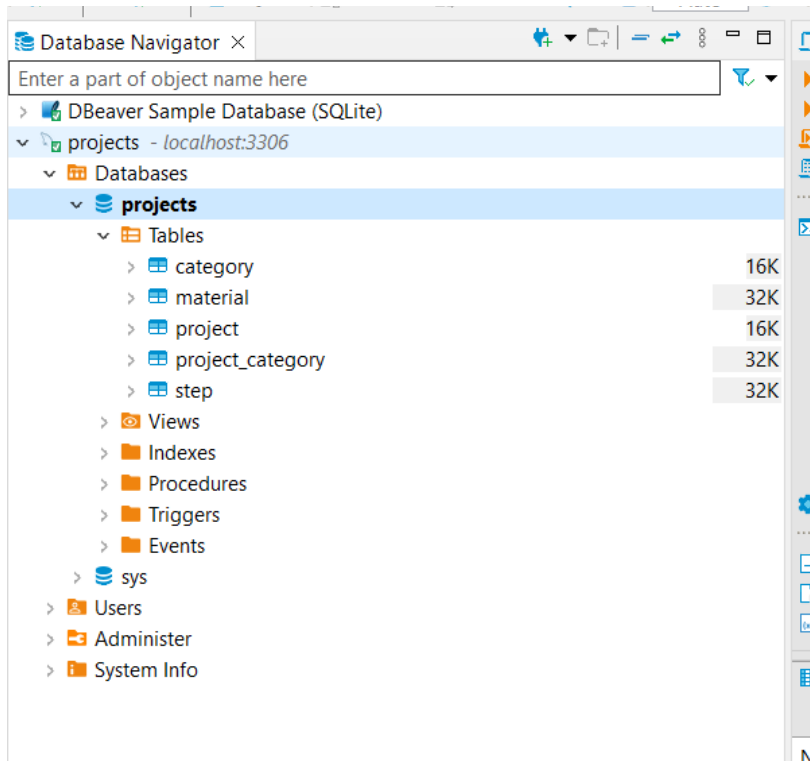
Database Navigator ×

Enter a part of object name here

DBeaver Sample Database (SQLite)
projects - localhost:3306
Databases
projects
Tables
category 16K
material 32K
project 16K
project_category 32K
step 32K
Views
Indexes
Procedures
Triggers
Events
sys
Users
Administer
System Info